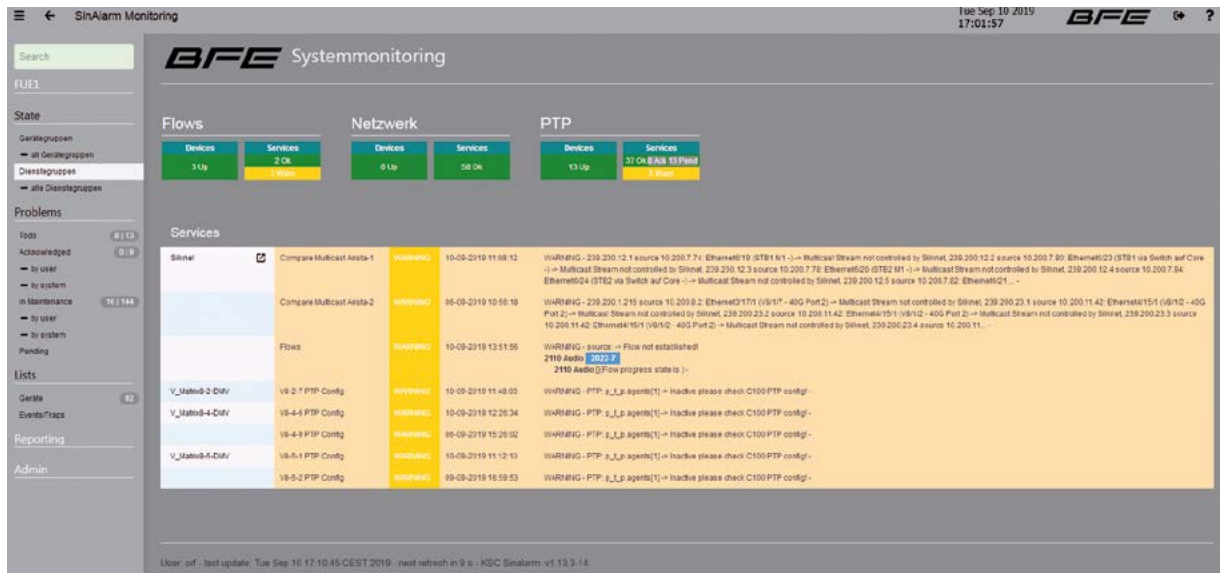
≡ ← SinAlarm Monitoring

Tue Sep 10 2019 17:01:57

BFE

?

Search

FUE1

State

Gerätegruppen

— all Gerätegruppen

Dienstegruppen

— alle Dienstegruppen

Problems

Todo 8 | 13

Acknowledged 0 | 0

— by user

— by system

in Maintenance 16 | 144

— by user

— by system

Pending

Lists

Geräte 82

Events/Traps

Reporting

Admin

BFE Systemmonitoring

Flows

Devices 3 Up

Services 2 Ok 1 Warn

Netzwerk

Devices 0 Up

Services 58 Ok

PTP

Devices 13 Up

Services 37 Ok 0 Ack 13 Pend 5 Warn

Services

| | | | | |
|---|---|---|---|---|
| Silknet | Compare Multicast Aesta-1 | WARNING | 10-09-2019 11:08:12 | WARNING - 239.230.12.1 source 10.200.7.74: Ethernet6/19 (STB1 M1 -) -> Multicast Stream not controlled by Silknet, 239.200.12.2 source 10.200.7.90: Ethernet6/23 (STB1 via Switch auf Core -) -> Multicast Stream not controlled by Silknet, 239.230.12.3 source 10.200.7.78: Ethernet6/20 (STB2 M1 -) -> Multicast Stream not controlled by Silknet, 239.200.12.4 source 10.200.7.94: Ethernet6/24 (STB2 via Switch auf Core -) -> Multicast Stream not controlled by Silknet, 239.200.12.5 source 10.200.7.82: Ethernet6/21 ... - |
| | Compare Multicast Aesta-2 | WARNING | 06-09-2019 10:56:18 | WARNING - 239.230.1.215 source 10.200.8.2: Ethernet3/17/1 (V8/1/7 - 40G Port 2) -> Multicast Stream not controlled by Silknet, 239.200.23.1 source 10.200.11.42: Ethernet4/15/1 (V8/1/2 - 40G Port 2) -> Multicast Stream not controlled by Silknet, 239.200.23.2 source 10.200.11.42: Ethernet4/15/1 (V8/1/2 - 40G Port 2) -> Multicast Stream not controlled by Silknet, 239.200.23.3 source 10.200.11.42: Ethernet4/15/1 (V8/1/2 - 40G Port 2) -> Multicast Stream not controlled by Silknet, 239.200.23.4 source 10.200.11... - |
| | Flows | WARNING | 10-09-2019 13:51:56 | WARNING - source: -> Flow not established! 2110 Audio 2022-7 2110 Audio [] Flow progress state is ] - |
| V_Matrix8-2-DMV | V8-2-7 PTP Config | WARNING | 10-09-2019 11:48:03 | WARNING - PTP: p_t_p.agents[1] -> Inactive please check C100 PTP config! - |
| V_Matrix8-4-DMV | V8-4-6 PTP Config | WARNING | 10-09-2019 12:26:34 | WARNING - PTP: p_t_p.agents[1] -> Inactive please check C100 PTP config! - |
| | V8-4-9 PTP Config | WARNING | 06-09-2019 15:26:02 | WARNING - PTP: p_t_p.agents[1] -> Inactive please check C100 PTP config! - |
| V_Matrix8-5-DMV | V8-5-1 PTP Config | WARNING | 10-09-2019 11:12:13 | WARNING - PTP: p_t_p.agents[1] -> Inactive please check C100 PTP config! - |
| | V8-5-2 PTP Config | WARNING | 09-09-2019 16:59:53 | WARNING - PTP: p_t_p.agents[1] -> Inactive please check C100 PTP config! - |

User: oif · last update: Tue Sep 10 17:10:45 CEST 2019 · next refresh in 9 s · KSC Sinalarm v1.13.3-14